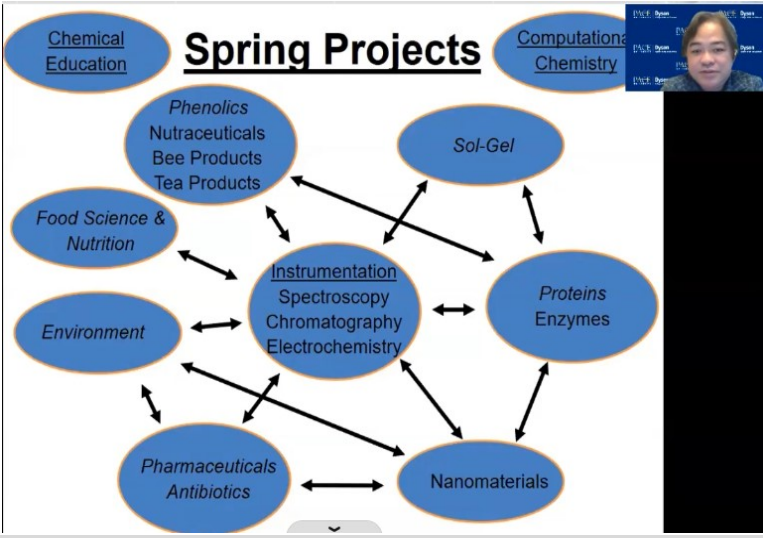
Chemical Education

Spring Projects

Computational Chemistry

Phenolics
Nutraceuticals
Bee Products
Tea Products

Sol-Gel

Food Science & Nutrition

Instrumentation
Spectroscopy
Chromatography
Electrochemistry

Proteins
Enzymes

Environment

Pharmaceuticals
Antibiotics

Nanomaterials

PACE Dyson